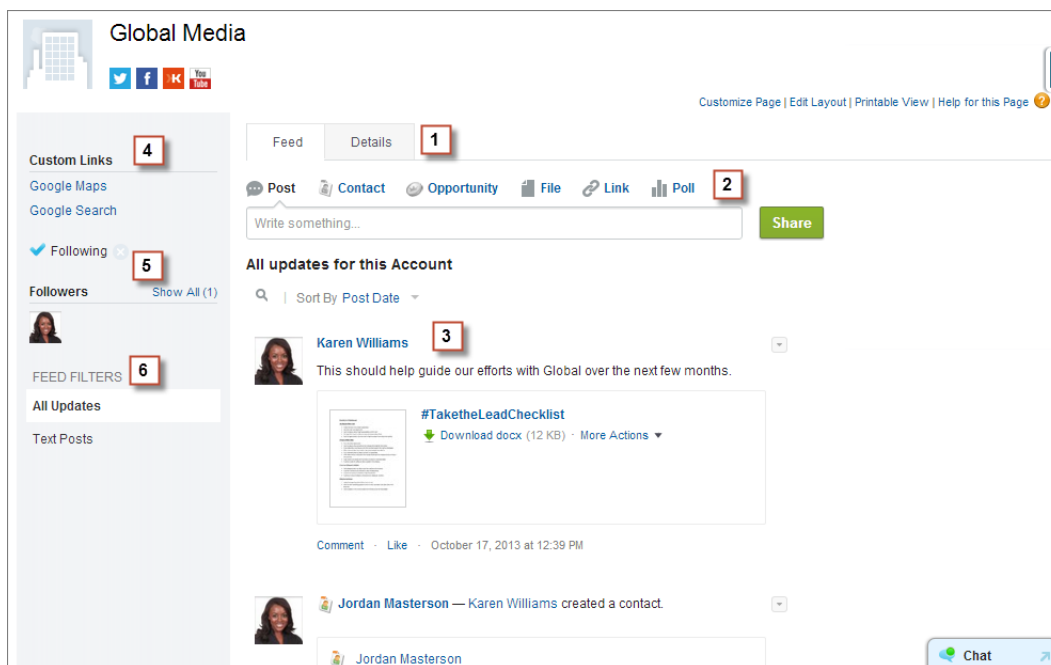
Global Media

You Tube

Customize Page | Edit Layout | Printable View | Help for this Page

Feed Details 1

Post Contact Opportunity File Link Poll 2

Write something...

Share

All updates for this Account

Sort By Post Date

Custom Links 4

Google Maps

Google Search

Following 5

Followers Show All (1)

FEED FILTERS 6

All Updates

Text Posts

Karen Williams 3

This should help guide our efforts with Global over the next few months.

#TaketheLeadChecklist

Download docx (12 KB) · More Actions

Comment · Like · October 17, 2013 at 12:39 PM

Jordan Masterson — Karen Williams created a contact.

Jordan Masterson

Chat